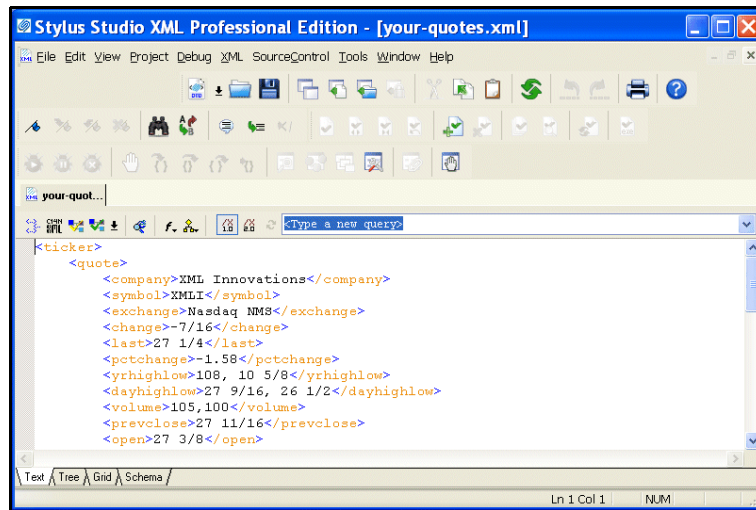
Stylus Studio XML Professional Edition - [your-quotes.xml]

File Edit View Project Debug XML SourceControl Tools Window Help

your-quot...

<Type a new query>

<ticker>
<quote>
<company>XML Innovations</company>
<symbol>XMLI</symbol>
<exchange>Nasdaq NMS</exchange>
<change>-7/16</change>
<last>27 1/4</last>
<pctchange>-1.58</pctchange>
<yrhighlow>108, 10 5/8</yrhighlow>
<dayhighlow>27 9/16, 26 1/2</dayhighlow>
<volume>105,100</volume>
<prevclose>27 11/16</prevclose>
<open>27 3/8</open>

Text Tree Grid Schema

Ln 1 Col 1 NUM